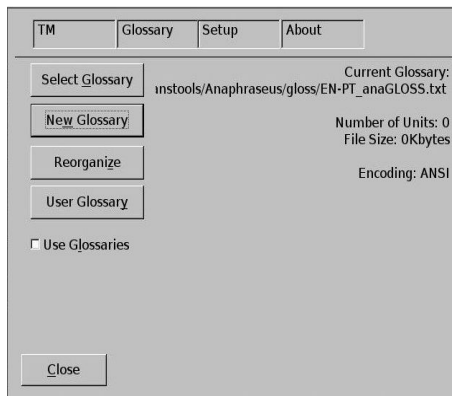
TM | Glossary | Setup | About

Select Glossary

New Glossary

Reorganize

User Glossary

Use Glossaries

Current Glossary:
ınstools/Anaphraseus/gloss/EN-PT_anaGLOSS.txt

Number of Units: 0
File Size: 0Kbytes

Encoding: ANSI

Close